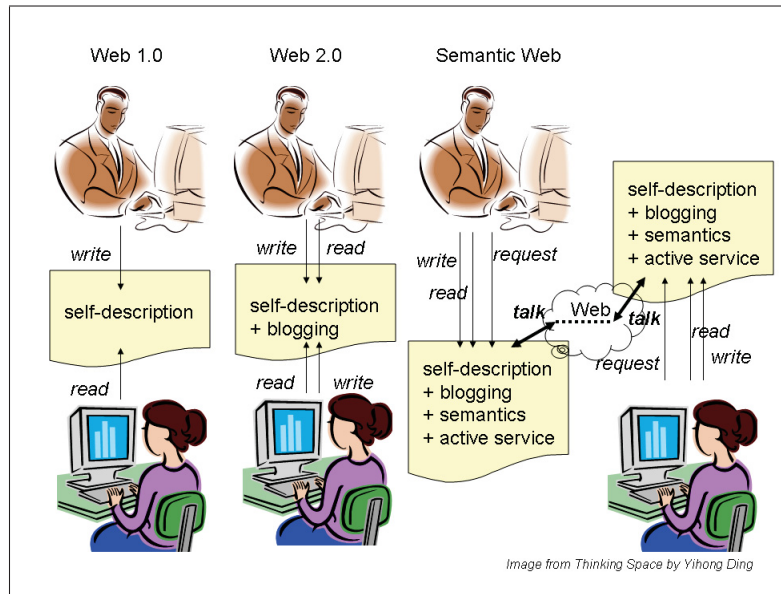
Web 1.0

write

self-description

read

Web 2.0

write read

self-description
+ blogging

read write

Semantic Web

write
read
request

talk

Web

talk

self-description
+ blogging
+ semantics
+ active service

self-description
+ blogging
+ semantics
+ active service

request

read
write

Image from Thinking Space by Yihong Ding